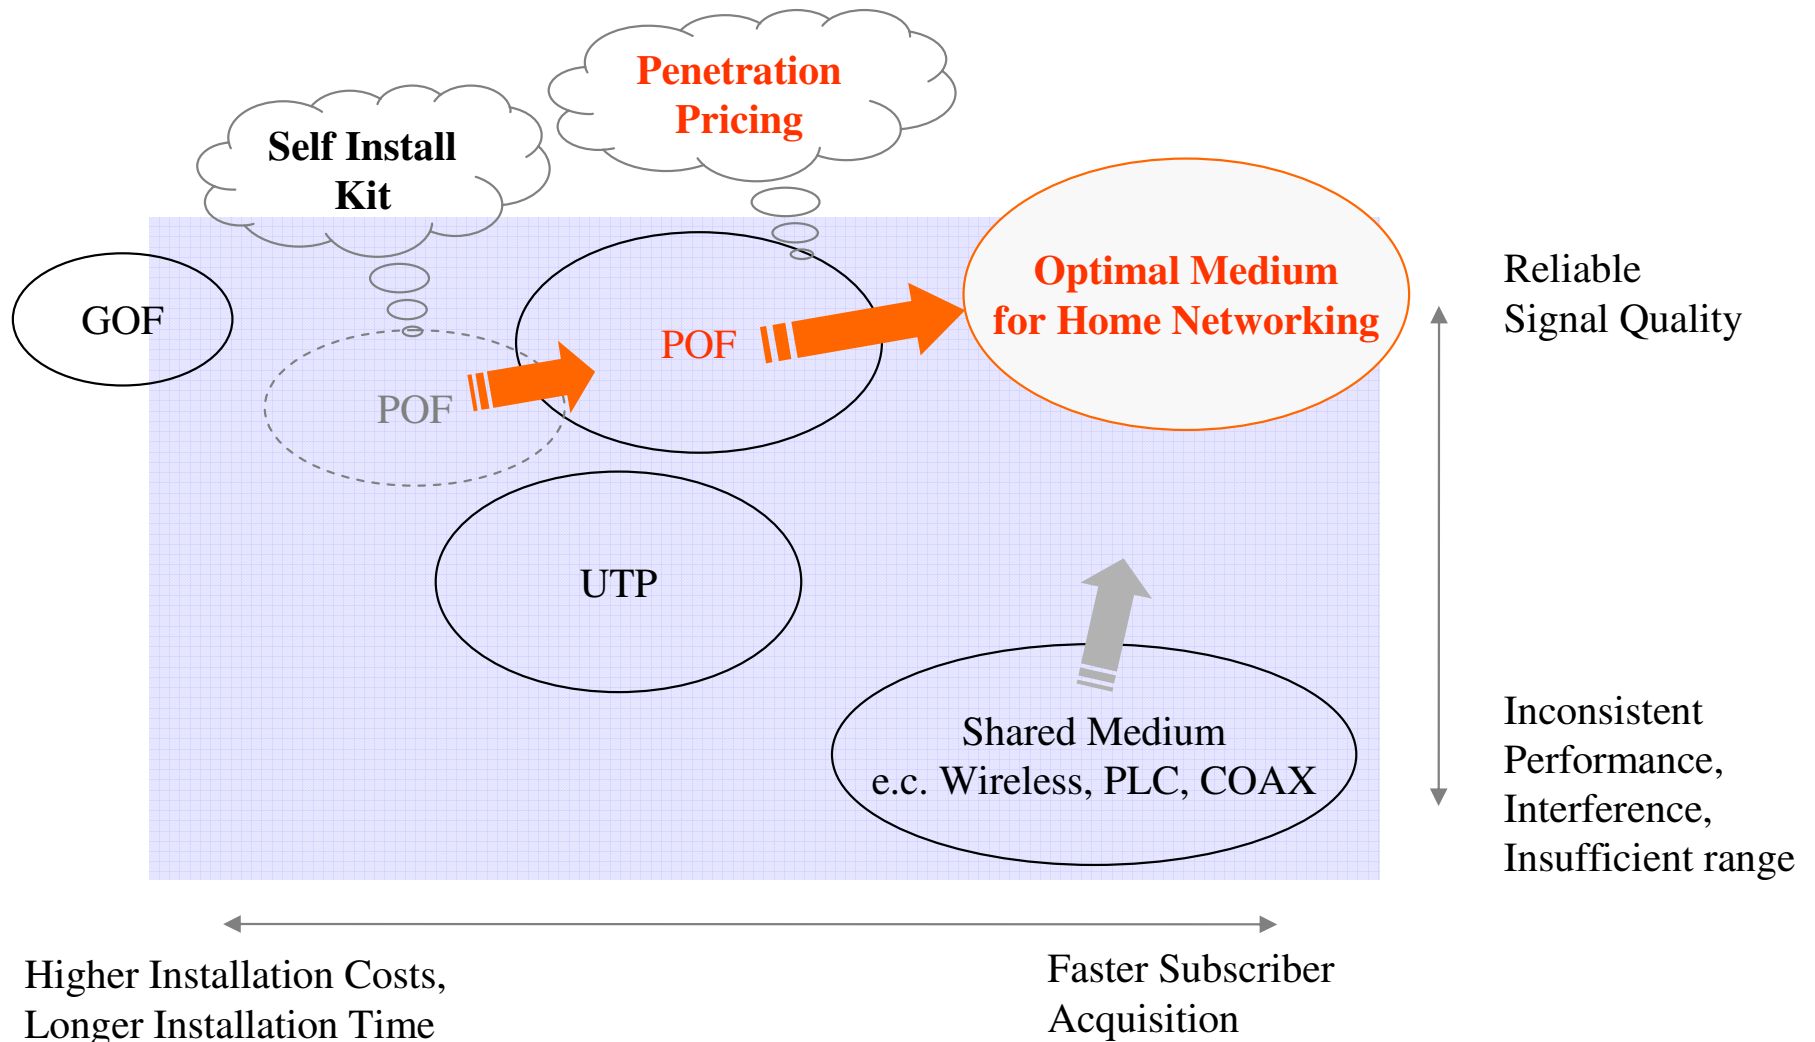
Penetration Pricing

Self Install Kit

GOF

POF

POF

Optimal Medium for Home Networking

Reliable Signal Quality

UTP

Shared Medium e.c. Wireless, PLC, COAX

Inconsistent Performance, Interference, Insufficient range

Higher Installation Costs, Longer Installation Time

Faster Subscriber Acquisition